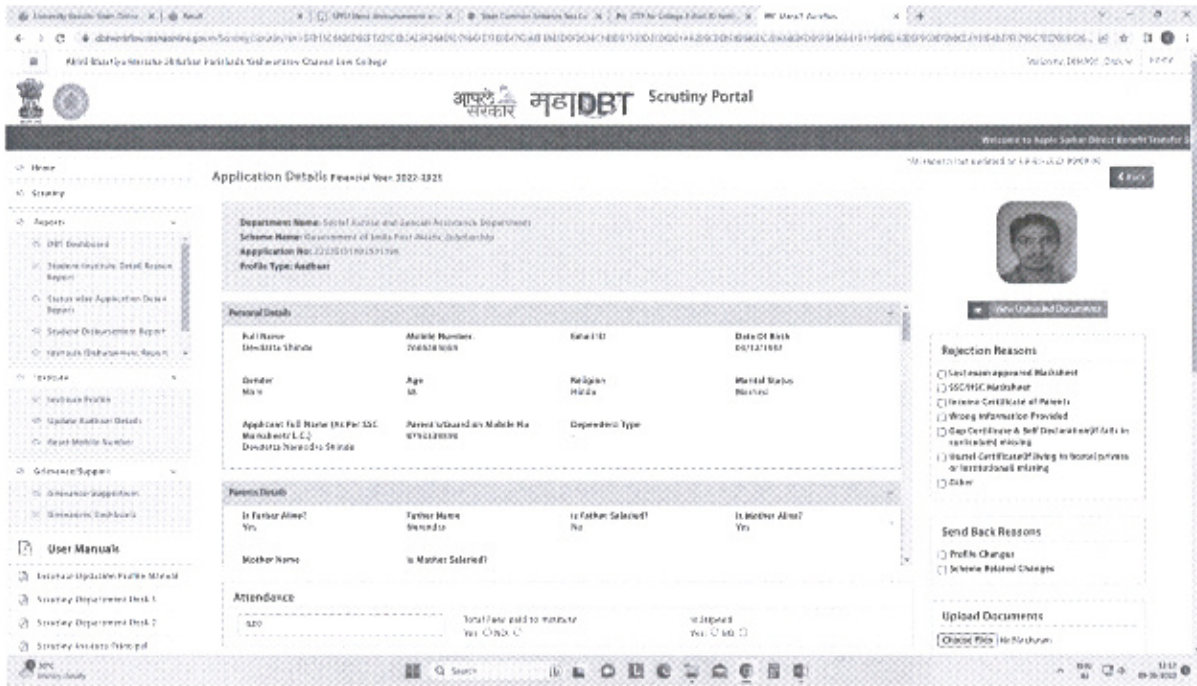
आपले सरकार महाDBT Scrutiny Portal

Akhil Bhartiya Maratha Shikshan Parishads Shahaji Chhatrapati Law College

Welcome to Aaple Sarkar Direct Benefit Transfer

Home
Scrutiny
Reports
DBT Dashboard
Student Institute Detail Report
Status wise Application Detail Report
Student Disbursement Report
Institute Disbursement Report
Institute
Institute Profile
Update Aadhaar Details
Reset Mobile Number
Grievance/Support
Grievance/Support
Grievance Dashboard

User Manuals
Institute Update Profile Manual
Scrutiny Department Desk 1
Scrutiny Department Desk 2
Scrutiny Institute Principal

Application Details Financial Year 2022-2023

Back

Department Name: Social Justice and Special Assistance Department
Scheme Name: Government of India Post Matric Scholarship
Application No: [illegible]
Profile Type: Aadhaar

Personal Details

| Full Name | Mobile Number | Email ID | Date Of Birth |
|---|---|---|---|
| Devdatta Shinde | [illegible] | | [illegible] |
| Gender | Age | Religion | Marital Status |
| Male | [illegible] | Hindu | Married |
| Applicant Full Name (As Per SSC Marksheet/ L.C.) | Parent/Guardian Mobile No | Dependent Type | |
| Devdatta Narendra Shinde | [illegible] | | |

Parents Details

| Is Father Alive? | Father Name | Is Father Salaried? | Is Mother Alive? |
|---|---|---|---|
| Yes | Narendra | No | Yes |
| Mother Name | Is Mother Salaried? | | |

Attendance
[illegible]
Total Fees paid to institute
Yes No
Is Stipend
Yes No

View Uploaded Document

Rejection Reasons
Last exam appeared Marksheet
SSC/HSC Marksheet
Income Certificate of Parents
Wrong Information Provided
Gap Certificate & Self Declaration(If falls in curriculum) missing
Hostel Certificate(If living in hostel private or Institutional) missing
Other

Send Back Reasons
Profile Changes
Scheme Related Changes

Upload Documents
Choose File No file chosen

Search